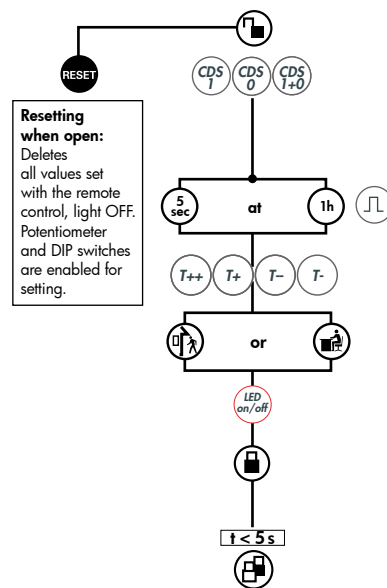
RESET

Resetting when open:
Deletes all values set with the remote control, light OFF. Potentiometer and DIP switches are enabled for setting.

CDS 1
CDS 0
CDS 1+0

5 sec
at
1h

T++
T+
T–
T-

or

LED on/off

t < 5 s